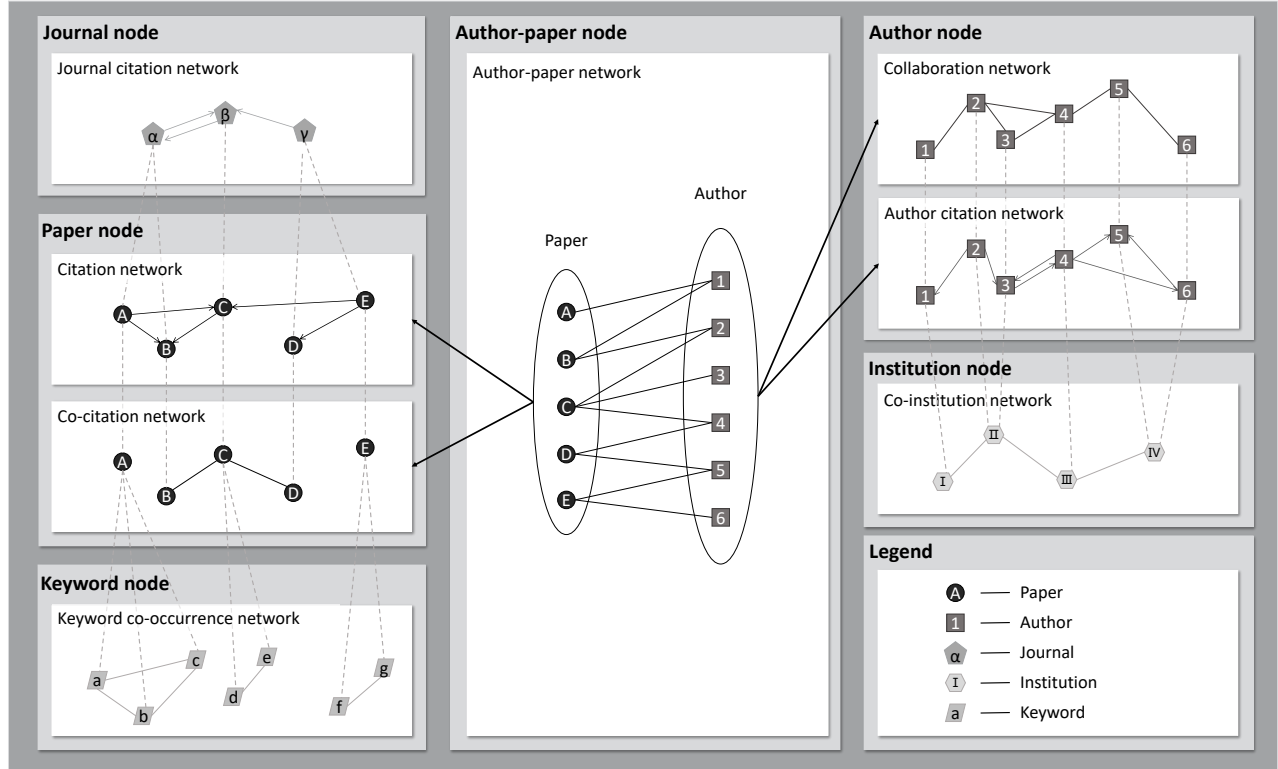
Journal node

Journal citation network

α β γ

Paper node

Citation network

A C E B D

Co-citation network

A C E B D

Keyword node

Keyword co-occurrence network

a c e b d g f

Author-paper node

Author-paper network

Paper

Author

A B C D E

1 2 3 4 5 6

Author node

Collaboration network

1 2 3 4 5 6

Author citation network

1 2 3 4 5 6

Institution node

Co-institution network

Ⅰ Ⅱ Ⅲ Ⅳ

Legend

A — Paper

1 — Author

α — Journal

Ⅰ — Institution

a — Keyword